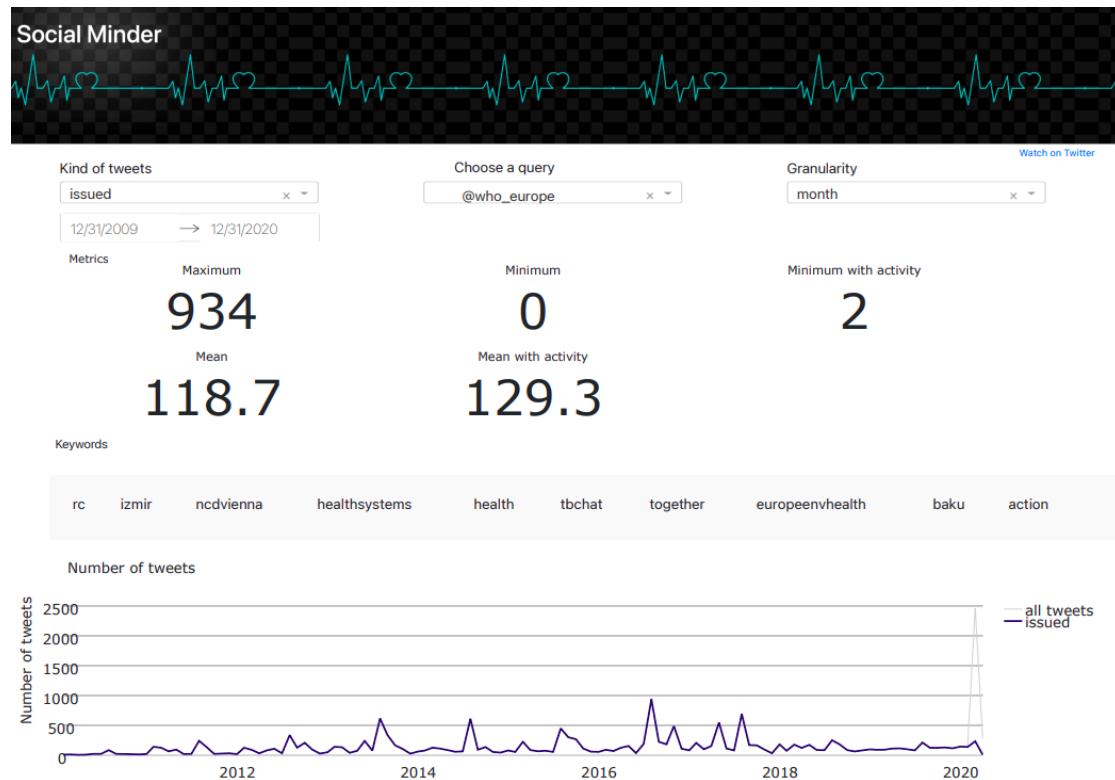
Social Minder

Watch on Twitter

Kind of tweets
issued × ▾
12/31/2009 → 12/31/2020

Choose a query
@who_europe × ▾

Granularity
month × ▾

Metrics

Maximum
934

Minimum
0

Minimum with activity
2

Mean
118.7

Mean with activity
129.3

Keywords

rc izmir ncdvienna healthsystems health tbchat together europeenvhealth baku action

Number of tweets

Number of tweets
2500
2000
1500
1000
500
0
2012 2014 2016 2018 2020

all tweets
issued